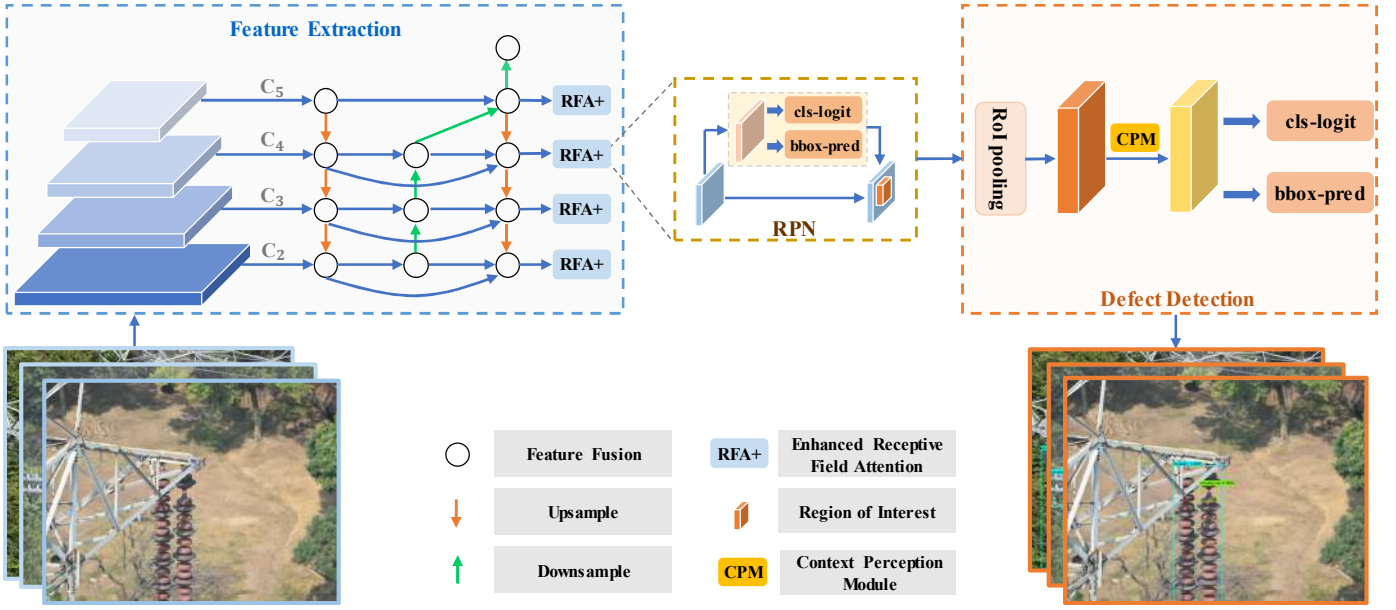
Feature Extraction

$C_5$

$C_4$

$C_3$

$C_2$

RFA+

RFA+

RFA+

RFA+

cls-logit

bbox-pred

RPN

RoI pooling

CPM

cls-logit

bbox-pred

Defect Detection

Feature Fusion

RFA+ Enhanced Receptive Field Attention

Upsample

Region of Interest

Downsample

CPM Context Perception Module